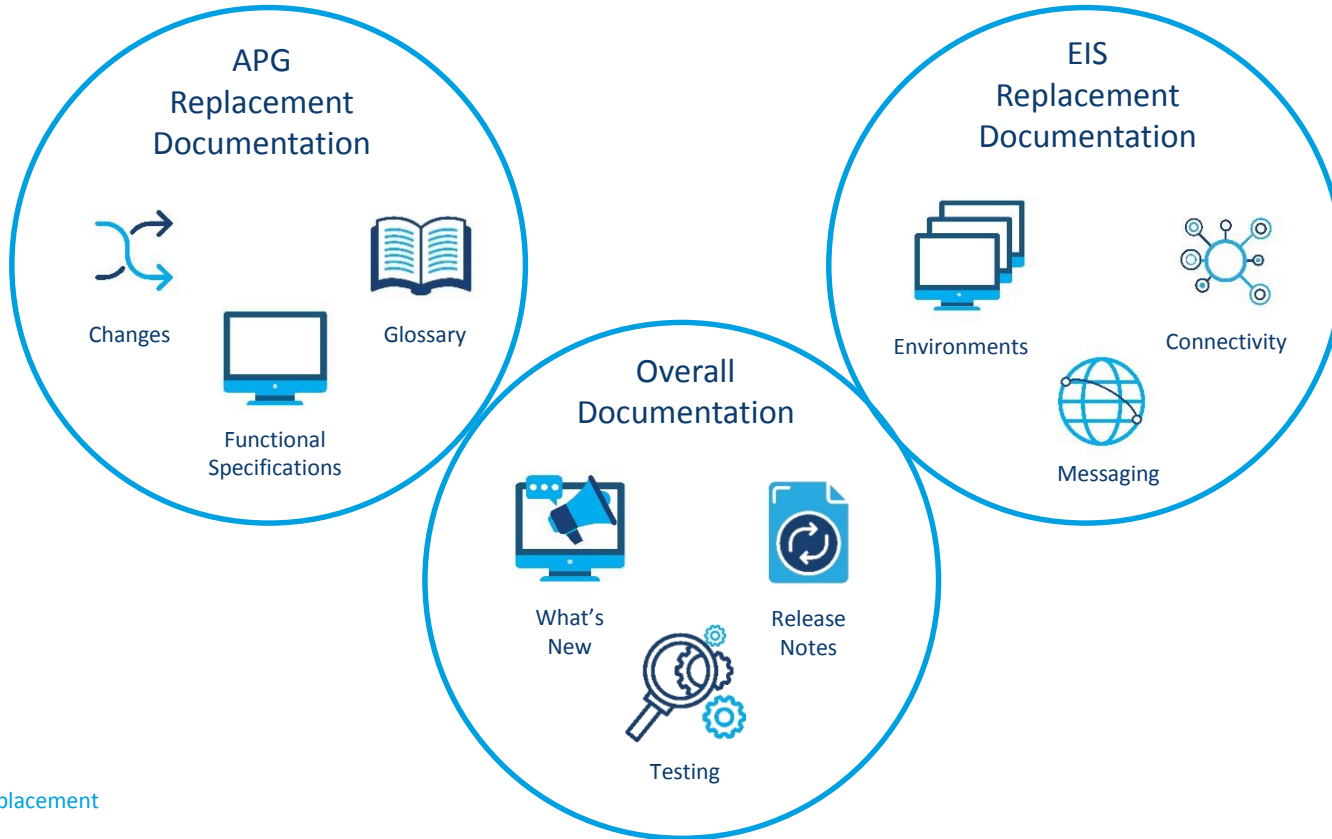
APG Replacement Documentation

Changes

Glossary

Functional Specifications

EIS Replacement Documentation

Environments

Connectivity

Messaging

Overall Documentation

What's New

Release Notes

Testing

placement